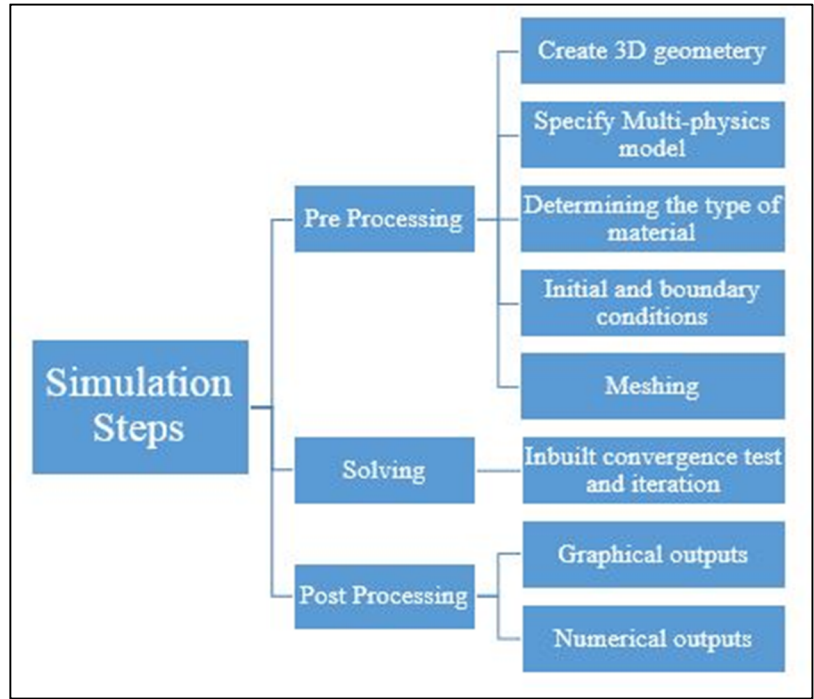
Simulation Steps

Pre Processing

Create 3D geometery

Specify Multi-physics model

Determining the type of material

Initial and boundary conditions

Meshing

Solving

Inbuilt convergence test and iteration

Post Processing

Graphical outputs

Numerical outputs